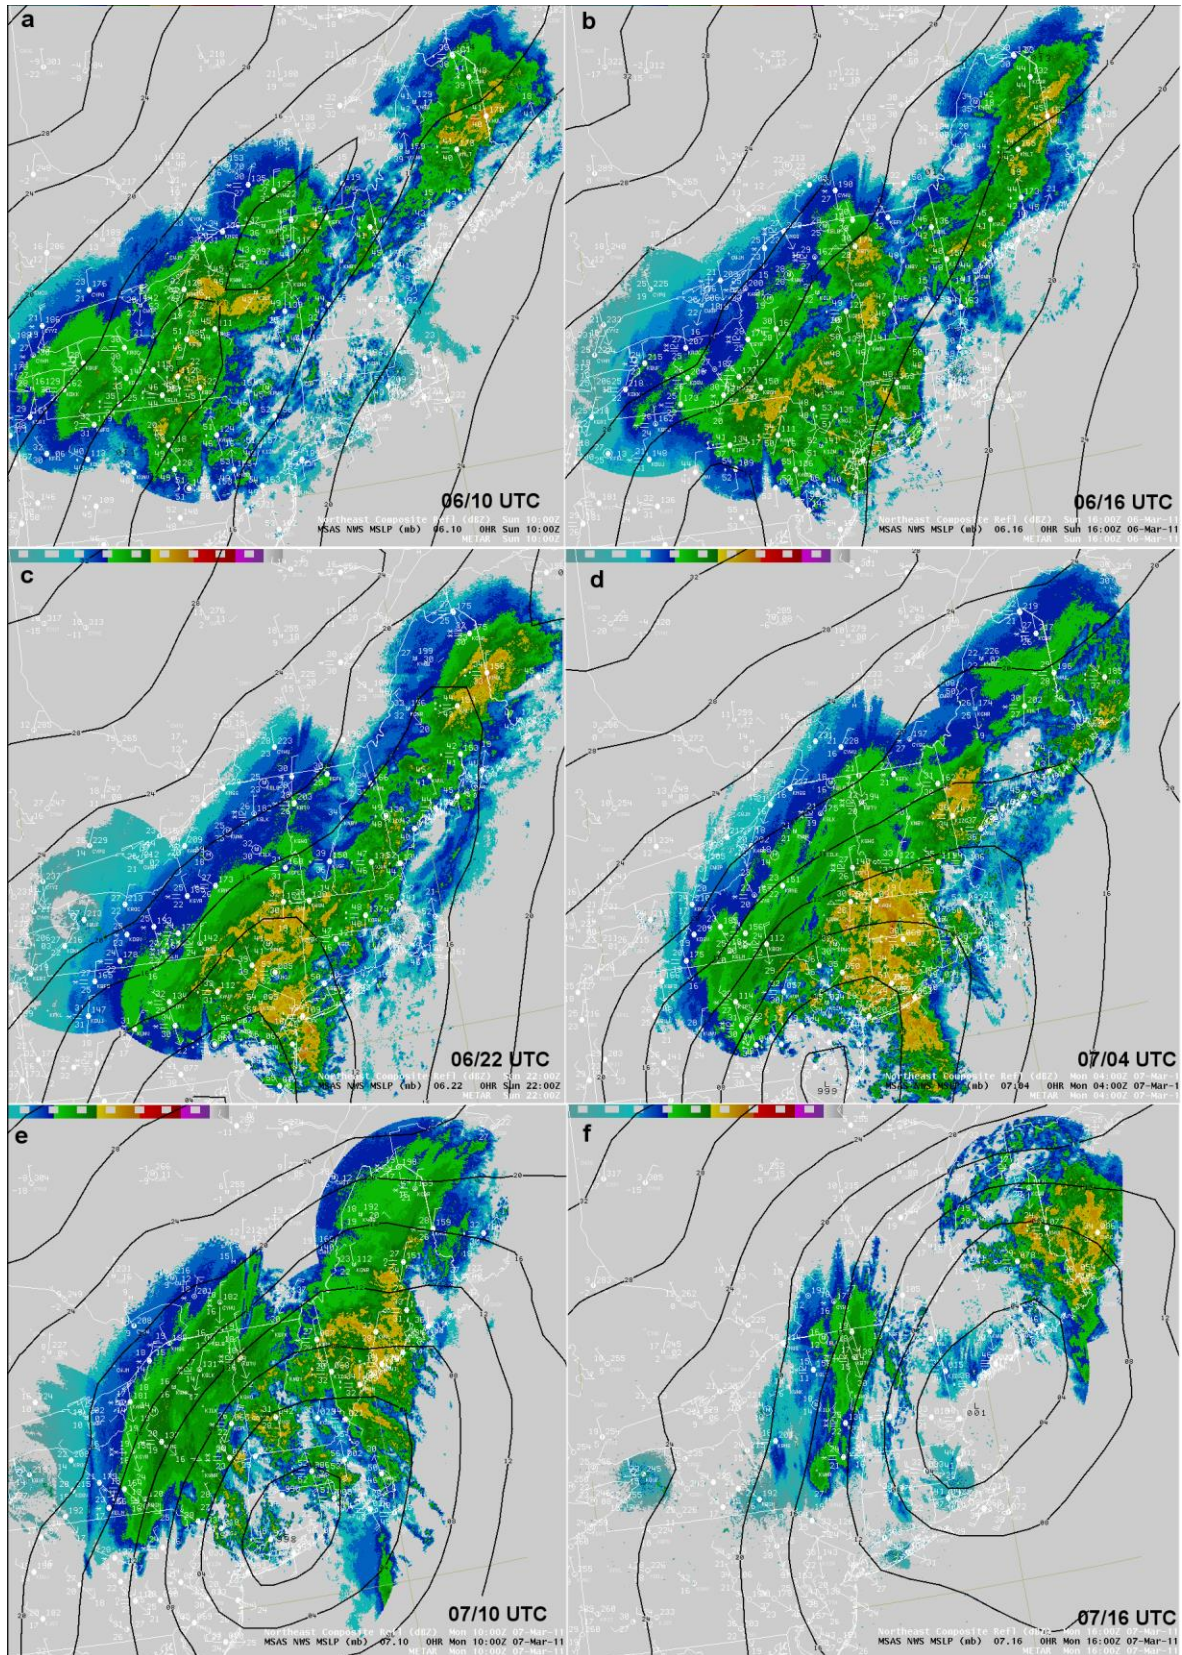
a

06/10 UTC

Northeast Composite Refl (dBZ) Sun 10:00Z
MSAS NWS MSLP (mb) 06.10 0HR Sun 10:00Z
METAR Sun 10:00Z

b

06/16 UTC

Northeast Composite Refl (dBZ) Sun 16:00Z 06-Mar-11
MSAS NWS MSLP (mb) 06.16 0HR Sun 16:00Z 06-Mar-11
METAR Sun 16:00Z 06-Mar-11

c

06/22 UTC

Northeast Composite Refl (dBZ) Sun 22:00Z
MSAS NWS MSLP (mb) 06.22 0HR Sun 22:00Z
METAR Sun 22:00Z

d

07/04 UTC

Northeast Composite Refl (dBZ) Mon 04:00Z 07-Mar-1
MSAS NWS MSLP (mb) 07.04 0HR Mon 04:00Z 07-Mar-1
METAR Mon 04:00Z 07-Mar-1

e

07/10 UTC

Northeast Composite Refl (dBZ) Mon 10:00Z 07-Mar-11
MSAS NWS MSLP (mb) 07.10 0HR Mon 10:00Z 07-Mar-11
METAR Mon 10:00Z 07-Mar-11

f

07/16 UTC

Northeast Composite Refl (dBZ) Mon 16:00Z 07-Mar-11
MSAS NWS MSLP (mb) 07.16 0HR Mon 16:00Z 07-Mar-11
METAR Mon 16:00Z 07-Mar-11